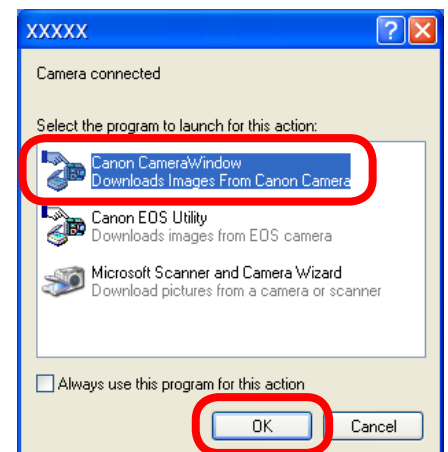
XXXXX

Camera connected

Select the program to launch for this action:

Canon CameraWindow
Downloads Images From Canon Camera

Canon EOS Utility
Downloads images from EOS camera

Microsoft Scanner and Camera Wizard
Download pictures from a camera or scanner

Always use this program for this action

OK

Cancel